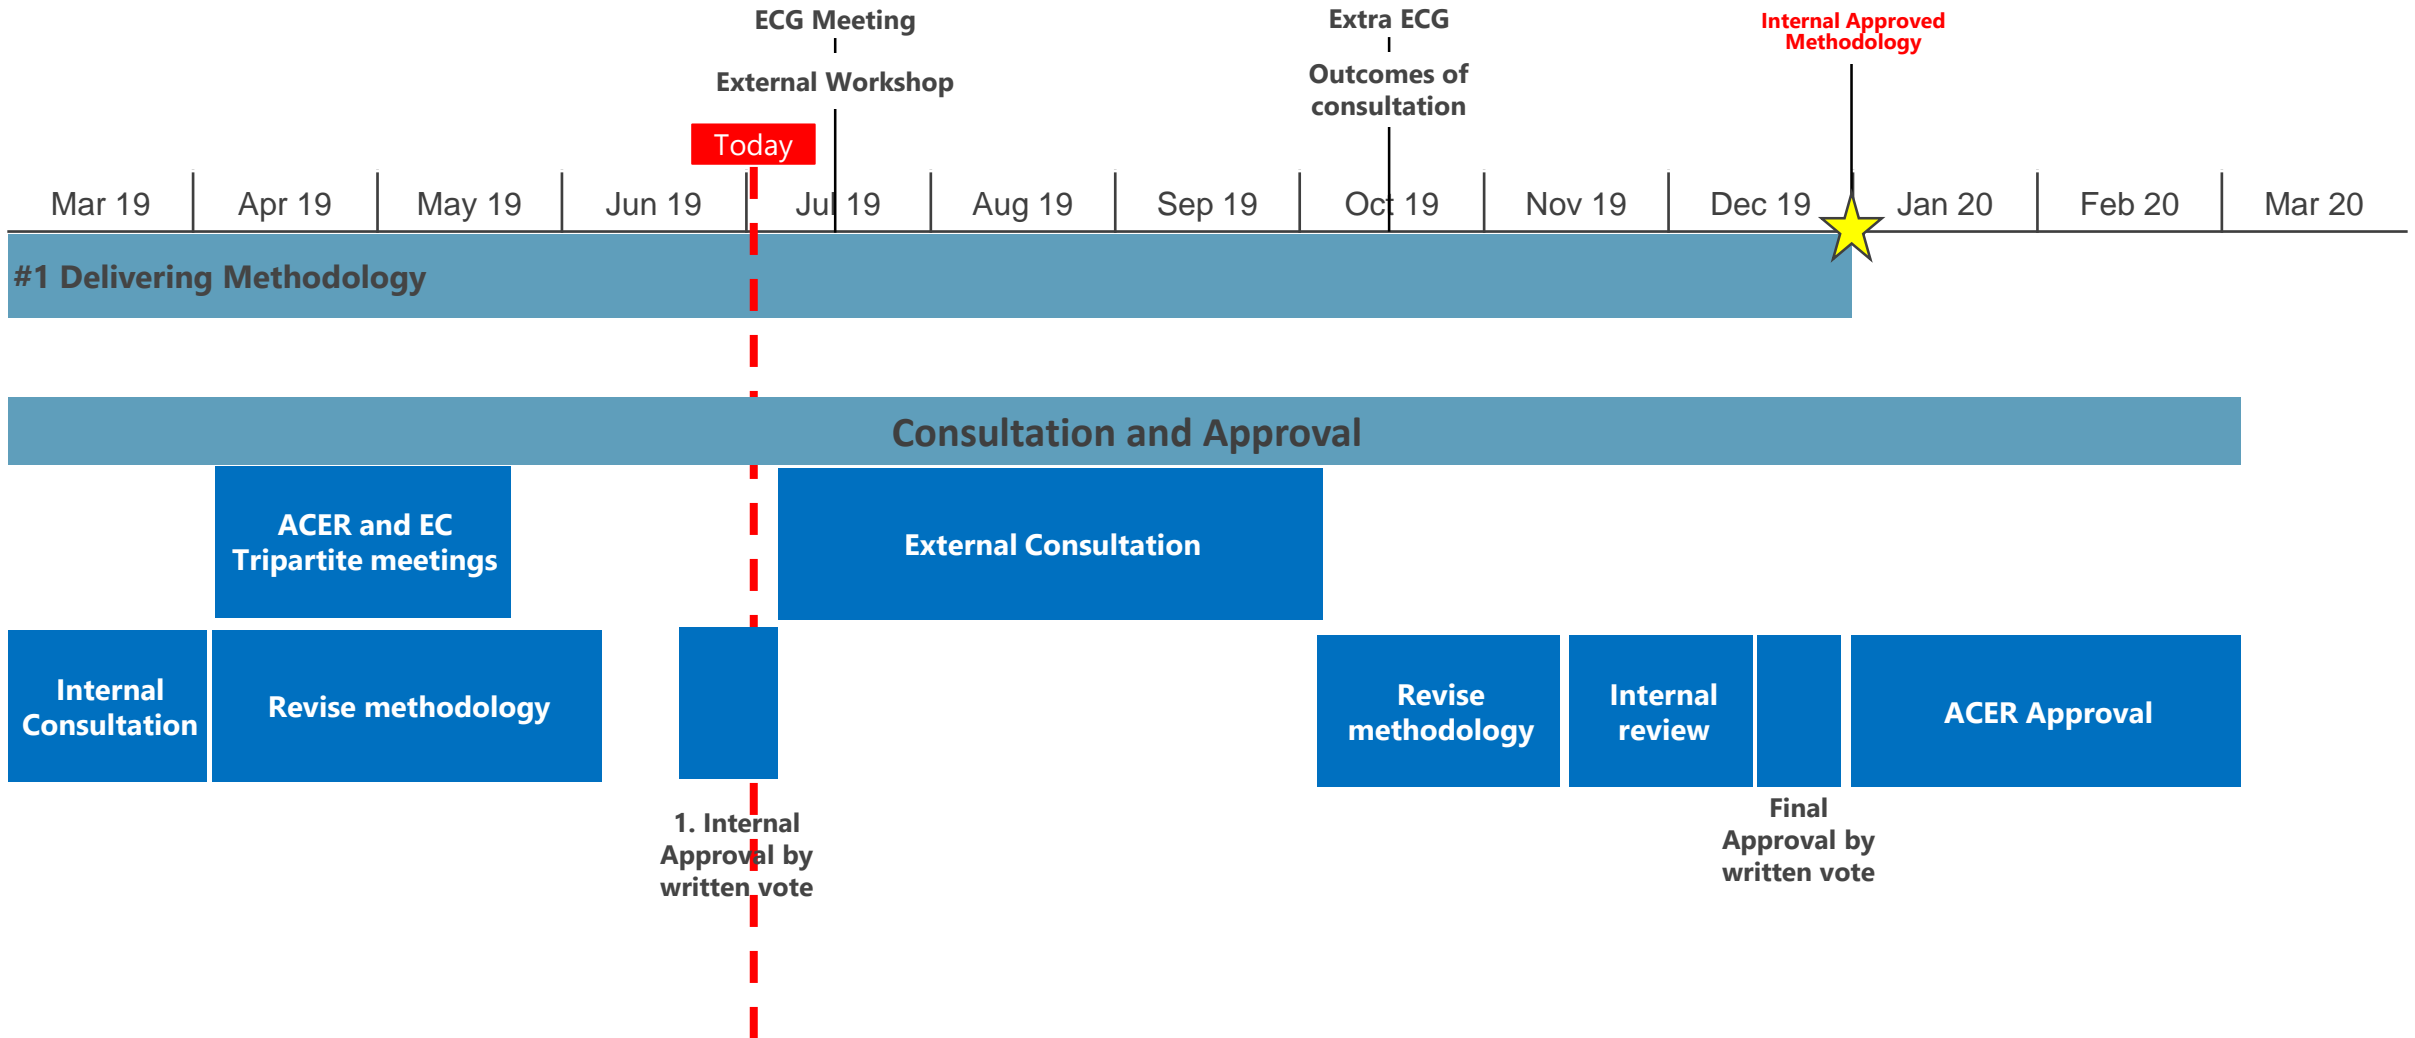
ECG Meeting

External Workshop

Extra ECG

Outcomes of consultation

Internal Approved Methodology

Today

Mar 19 Apr 19 May 19 Jun 19 Jul 19 Aug 19 Sep 19 Oct 19 Nov 19 Dec 19 Jan 20 Feb 20 Mar 20

#1 Delivering Methodology

Consultation and Approval

ACER and EC Tripartite meetings

External Consultation

Internal Consultation

Revise methodology

Revise methodology

Internal review

ACER Approval

1. Internal Approval by written vote

Final Approval by written vote